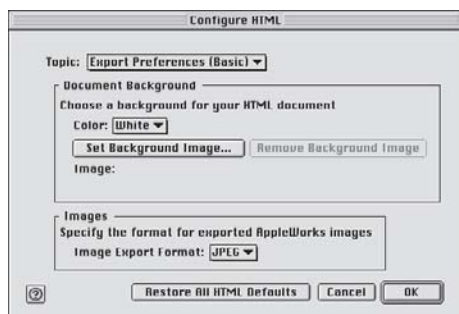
Configure HTML

Topic: Export Preferences (Basic)

Document Background

Choose a background for your HTML document

Color: White

Set Background Image... Remove Background Image

Image:

Images

Specify the format for exported AppleWorks images

Image Export Format: JPEG

?

Restore All HTML Defaults Cancel OK